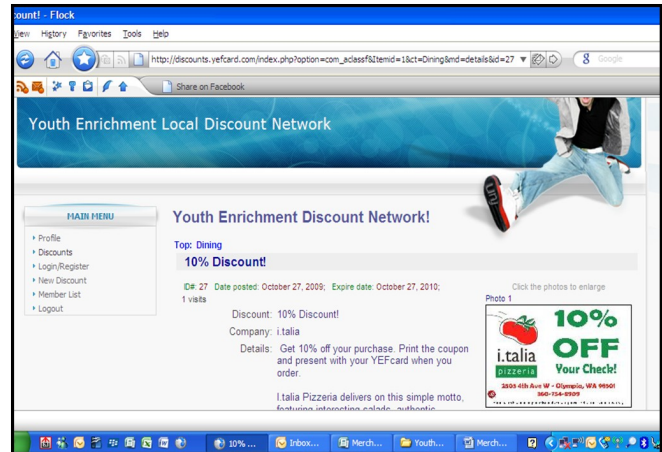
count! - Flock

View History Favorites Tools Help

http://discounts.yefcard.com/index.php?option=com_aclassf&Itemid=1&ct=Dining&md=details&id=27

Google

Share on Facebook

Youth Enrichment Local Discount Network

MAIN MENU

Profile
Discounts
Login/Register
New Discount
Member List
Logout

Youth Enrichment Discount Network!

Top: Dining

10% Discount!

ID#: 27 Date posted: October 27, 2009; Expire date: October 27, 2010;
1 visits

Click the photos to enlarge
Photo 1

Discount: 10% Discount!

Company: i.talia

Details: Get 10% off your purchase. Print the coupon and present with your YEFcard when you order.

I.talia Pizzeria delivers on this simple motto, featuring interesting salads, authentic

i.talia pizzeria

10% OFF Your Check!

2605 4th Ave W • Olympia, WA 98501
360-754-8909

10% ...
Inbox...
Merch...
Youth...
Merch...